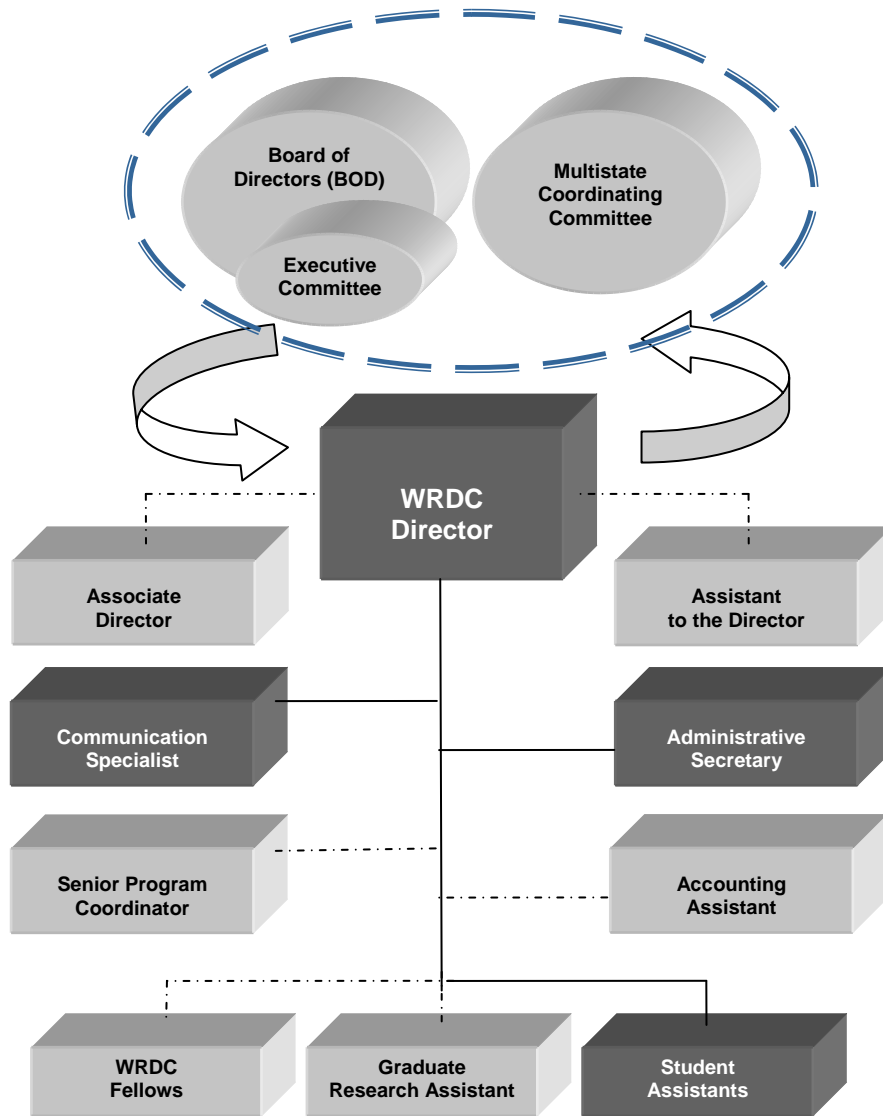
Board of Directors (BOD)

Executive Committee

Multistate Coordinating Committee

WRDC Director

Associate Director

Assistant to the Director

Communication Specialist

Administrative Secretary

Senior Program Coordinator

Accounting Assistant

WRDC Fellows

Graduate Research Assistant

Student Assistants